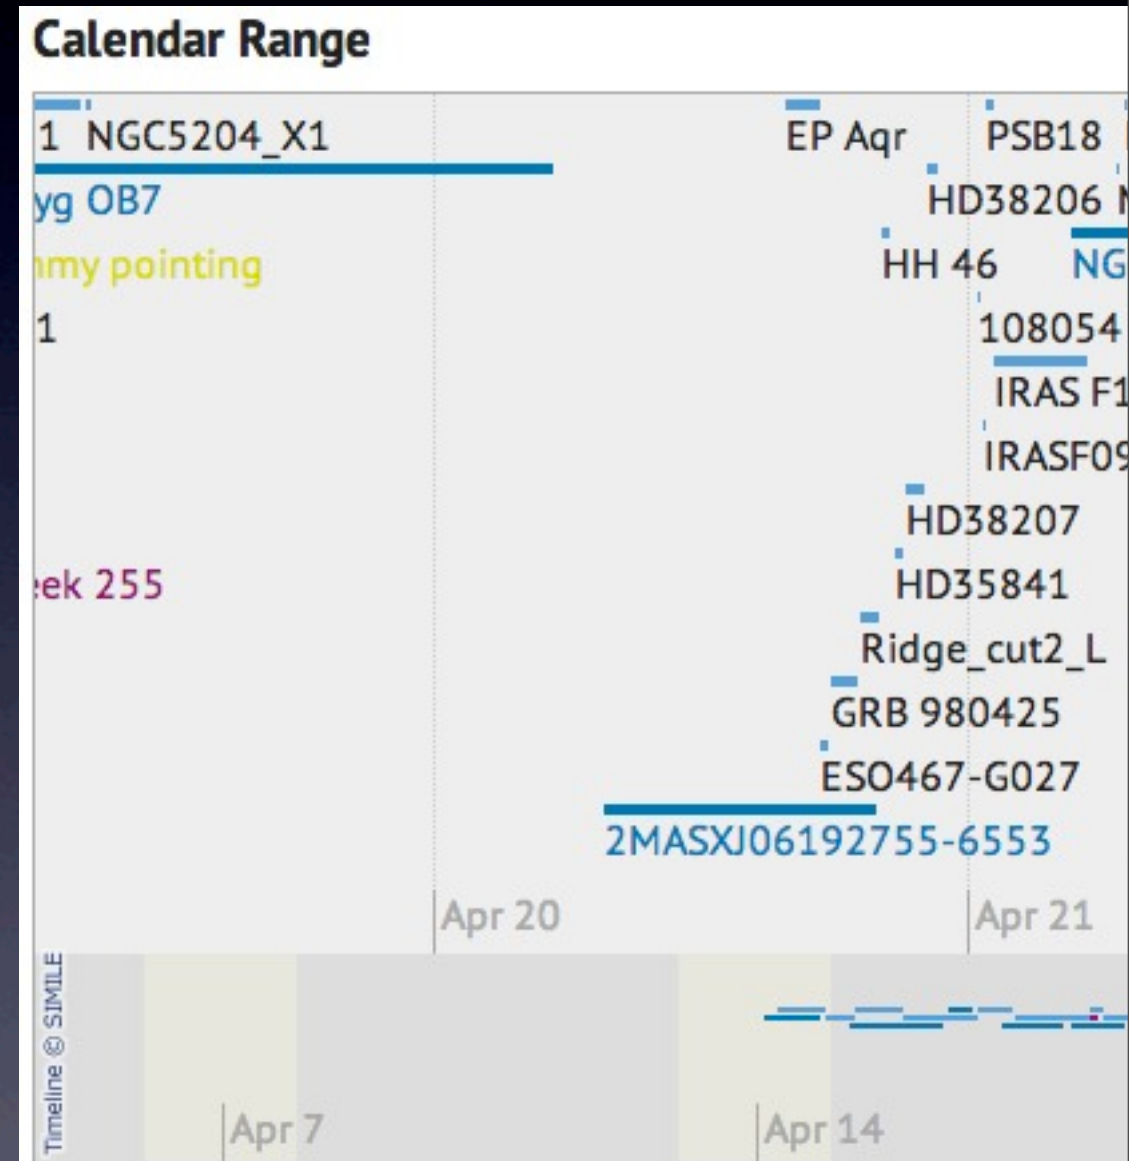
Calendar Range

1 NGC5204_X1

EP Aqr

PSB18

yg OB7

HD38206

HH 46

NG

my pointing

1

108054

IRAS F1

IRASF09

HD38207

ek 255

HD35841

Ridge_cut2_L

GRB 980425

ESO467-G027

2MASXJ06192755-6553

Apr 20

Apr 21

Timeline © SIMILE

Apr 7

Apr 14